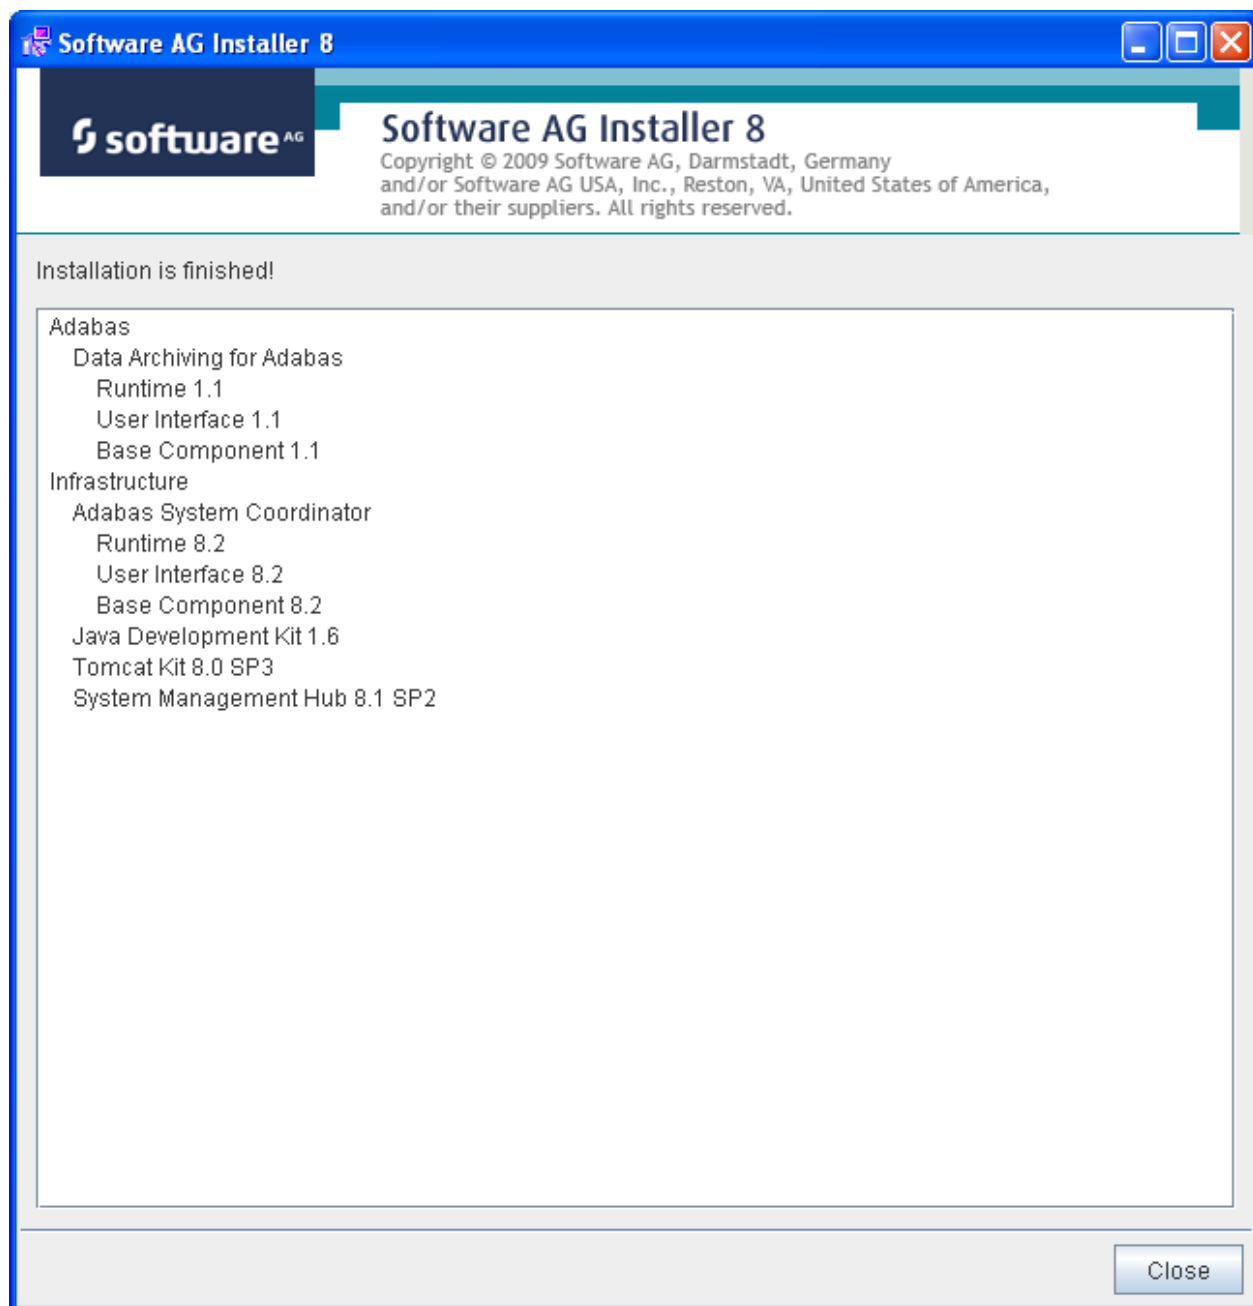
Software AG Installer 8

software AG

Software AG Installer 8

Copyright © 2009 Software AG, Darmstadt, Germany and/or Software AG USA, Inc., Reston, VA, United States of America, and/or their suppliers. All rights reserved.

Installation is finished!

Adabas
Data Archiving for Adabas
Runtime 1.1
User Interface 1.1
Base Component 1.1
Infrastructure
Adabas System Coordinator
Runtime 8.2
User Interface 8.2
Base Component 8.2
Java Development Kit 1.6
Tomcat Kit 8.0 SP3
System Management Hub 8.1 SP2

Close